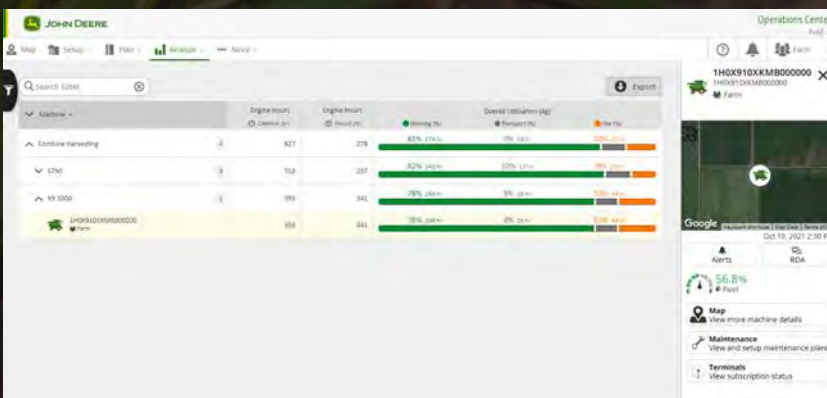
JOHN DEERE

Operations Cente

Map Setup Plan Analyze More

Farm

Search Table

Export

1H0X910XKMB000000

1H0X910XKMB000000

Farm

Machine

Engine Hours

Engine Hours

Overall Utilization (Avg)

Working (%)

Transport (%)

Idle (%)

Combine Harvesting 4 827 278 83% 53% 25%

S790 3 752 237 82% 57% 9%

X9 1000 1 355 341 78% 9% 13%

1H0X910XKMB000000 Farm 355 341 78% 8% 13%

Google

Oct 19, 2021 2:50 P

Alerts

RDA

56.8%

Fuel

Map

View more machine details

Maintenance

View and setup maintenance plans

Terminals

View subscription status